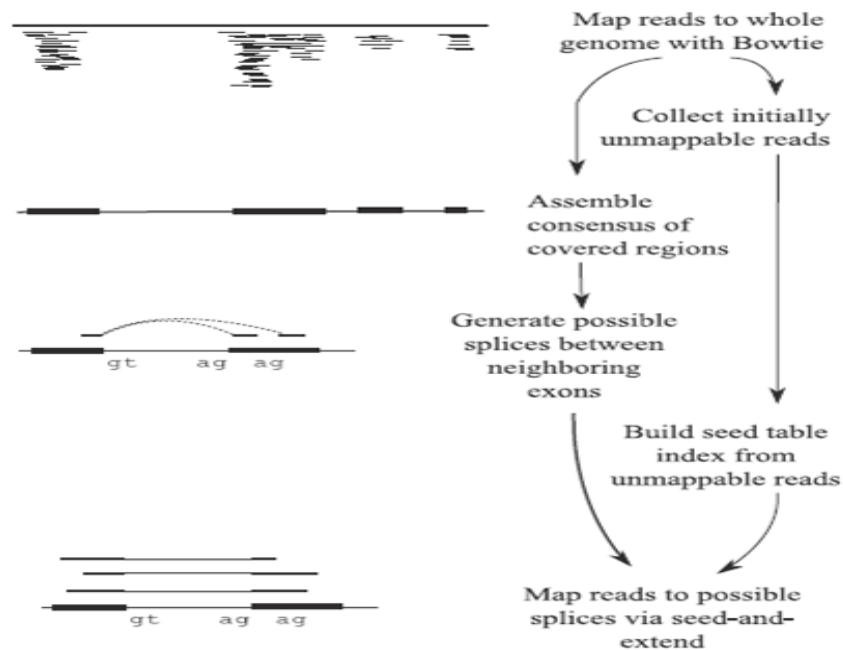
Map reads to whole genome with Bowtie

Collect initially unmappable reads

Assemble consensus of covered regions

Generate possible splices between neighboring exons

gt ag ag

Build seed table index from unmappable reads

Map reads to possible splices via seed-and-extend

gt ag ag